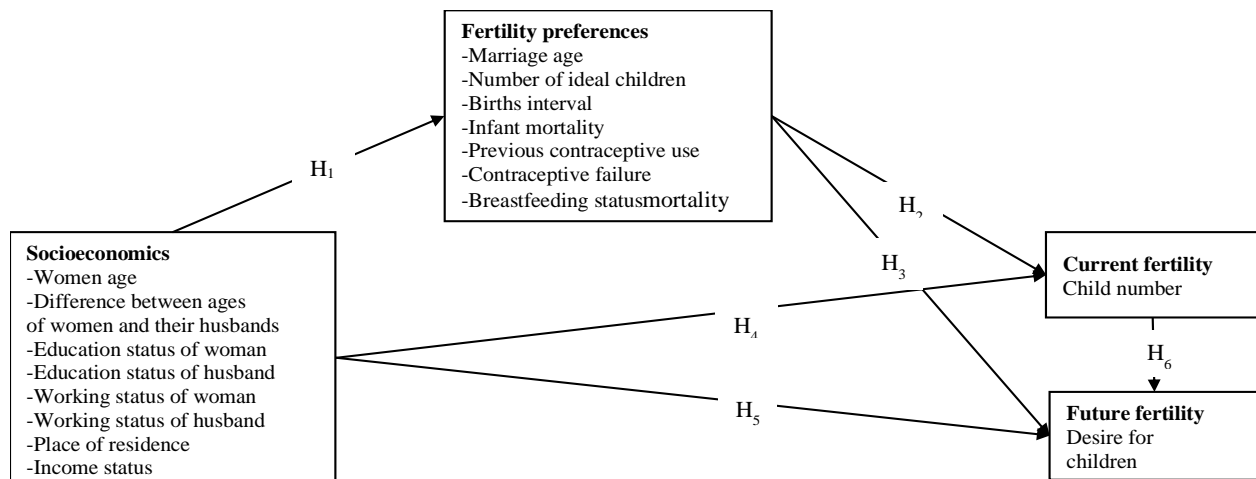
**Fertility preferences**
-Marriage age
-Number of ideal children
-Births interval
-Infant mortality
-Previous contraceptive use
-Contraceptive failure
-Breastfeeding statusmortality

$H_1$

$H_2$

$H_3$

**Socioeconomics**
-Women age
-Difference between ages of women and their husbands
-Education status of woman
-Education status of husband
-Working status of woman
-Working status of husband
-Place of residence
-Income status

$H_4$

$H_5$

**Current fertility**
Child number

$H_6$

**Future fertility**
Desire for children